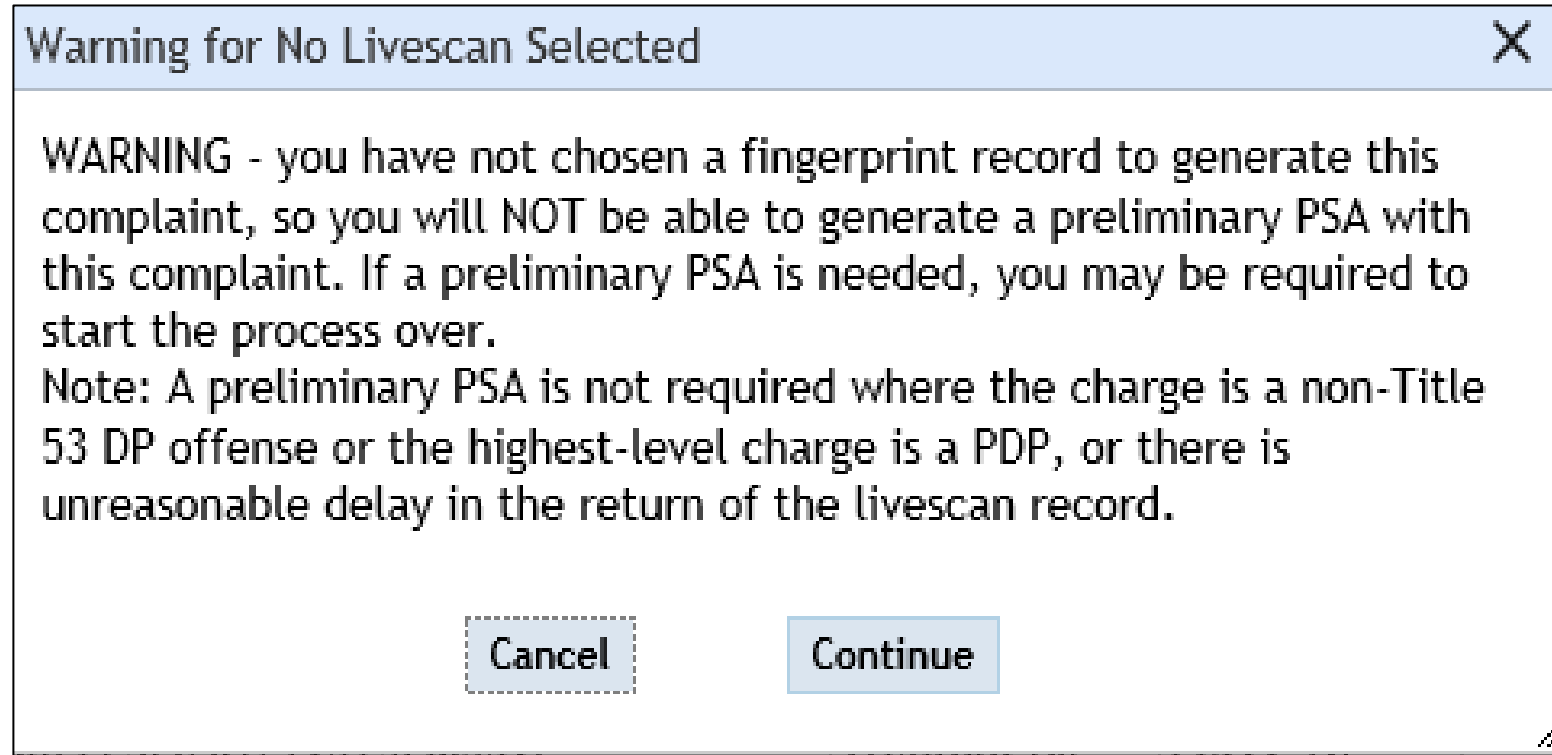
Warning for No Livescan Selected X

WARNING - you have not chosen a fingerprint record to generate this complaint, so you will NOT be able to generate a preliminary PSA with this complaint. If a preliminary PSA is needed, you may be required to start the process over.
Note: A preliminary PSA is not required where the charge is a non-Title 53 DP offense or the highest-level charge is a PDP, or there is unreasonable delay in the return of the livescan record.

Cancel Continue